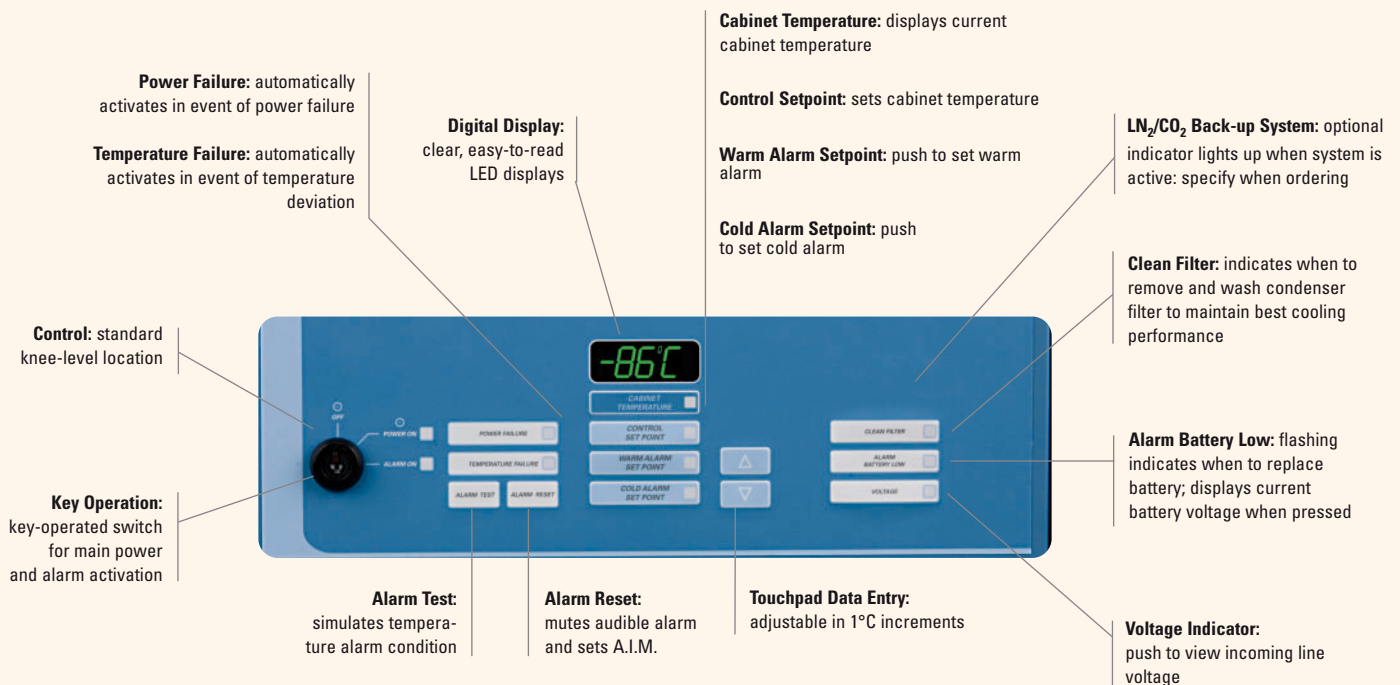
**Cabinet Temperature:** displays current cabinet temperature

**Control Setpoint:** sets cabinet temperature

**Warm Alarm Setpoint:** push to set warm alarm

**Cold Alarm Setpoint:** push to set cold alarm

**Power Failure:** automatically activates in event of power failure

**Temperature Failure:** automatically activates in event of temperature deviation

**Digital Display:** clear, easy-to-read LED displays

**$LN_2$/$CO_2$ Back-up System:** optional indicator lights up when system is active: specify when ordering

**Clean Filter:** indicates when to remove and wash condenser filter to maintain best cooling performance

**Control:** standard knee-level location

-86°C

CABINET TEMPERATURE

OFF

POWER ON

ALARM ON

POWER FAILURE

TEMPERATURE FAILURE

ALARM TEST

ALARM RESET

CONTROL SET POINT

WARM ALARM SET POINT

COLD ALARM SET POINT

CLEAN FILTER

ALARM BATTERY LOW

VOLTAGE

**Alarm Battery Low:** flashing indicates when to replace battery; displays current battery voltage when pressed

**Key Operation:** key-operated switch for main power and alarm activation

**Alarm Test:** simulates temperature alarm condition

**Alarm Reset:** mutes audible alarm and sets A.I.M.

**Touchpad Data Entry:** adjustable in 1°C increments

**Voltage Indicator:** push to view incoming line voltage